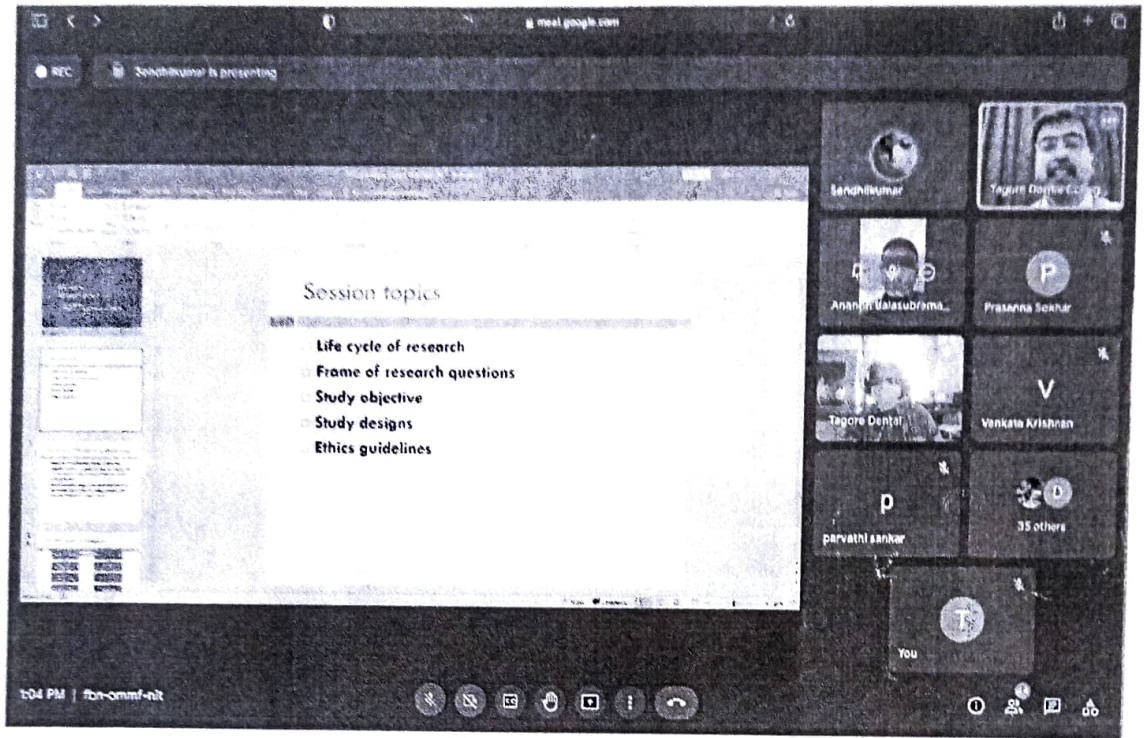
meet.google.com

REC

Senthilkumar is presenting

Session topics

Life cycle of research

Frame of research questions

Study objective

Study designs

Ethics guidelines

Senthilkumar

Tagore Dental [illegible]

Ananth Balasubrama...

P

Prasanna Sekhar

Tagore Dental

V

Venkata Krishnan

p

parvathi sankar

35 others

T

You

1:04 PM | fbn-ommf-nit